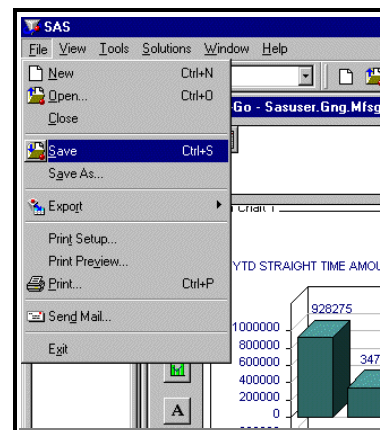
SAS
File View Tools Solutions Window Help
New Ctrl+N
Open... Ctrl+O
Close
Save Ctrl+S
Save As...
Export
Print Setup...
Print Preview...
Print... Ctrl+P
Send Mail...
Exit
-Go - Sasuser.Gng.Mfsg
Chart 1
YTD STRAIGHT TIME AMOU
928275
347
1000000
800000
600000
400000
200000
0
A